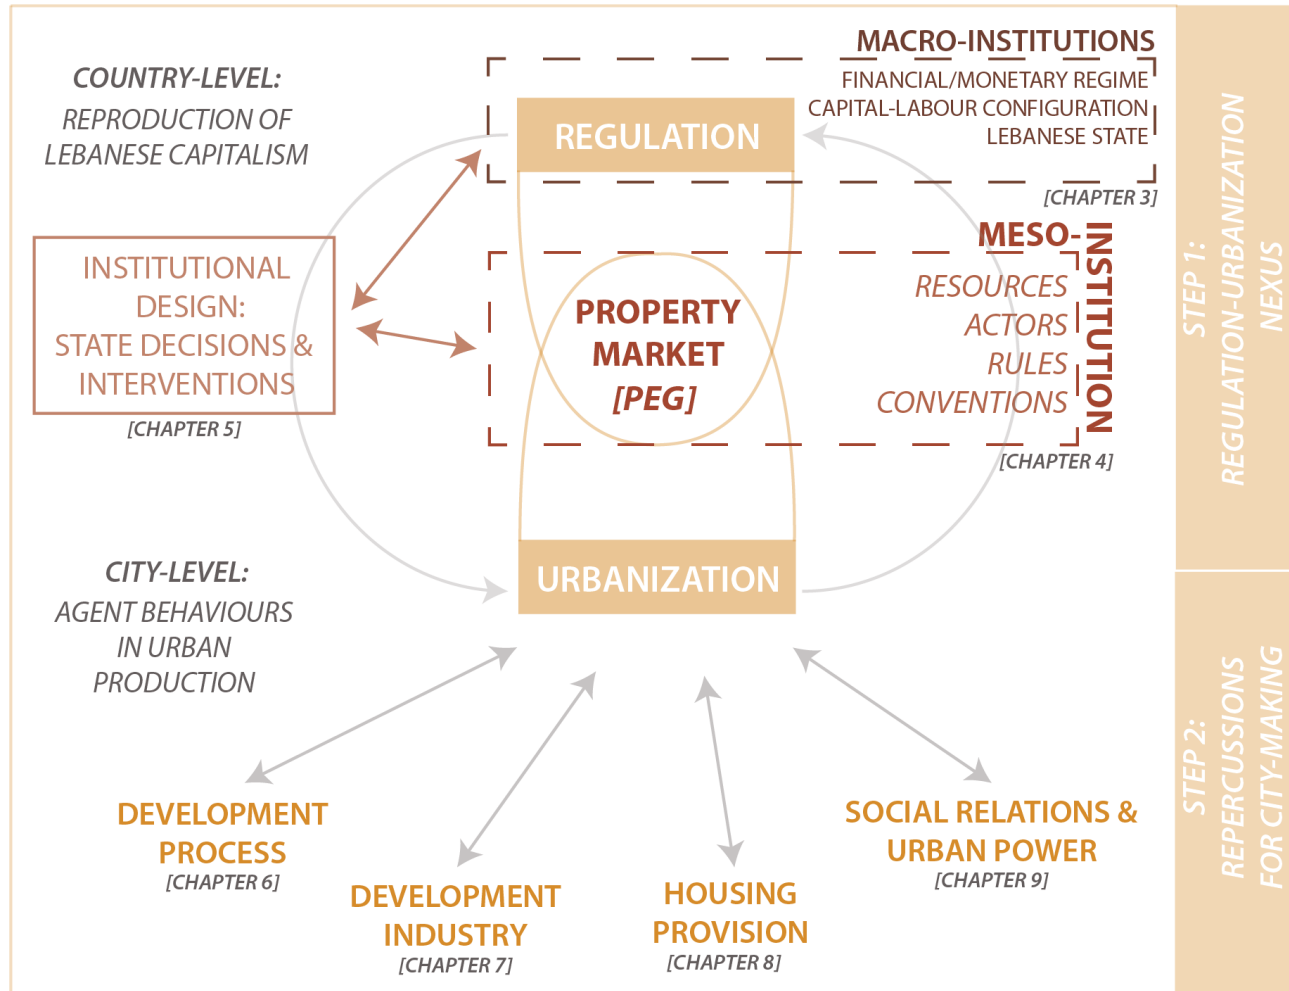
COUNTRY-LEVEL:
REPRODUCTION OF LEBANESE CAPITALISM

MACRO-INSTITUTIONS
FINANCIAL/MONETARY REGIME
CAPITAL-LABOUR CONFIGURATION
LEBANESE STATE
[CHAPTER 3]

REGULATION

INSTITUTIONAL DESIGN: STATE DECISIONS & INTERVENTIONS
[CHAPTER 5]

MESO-INSTITUTION
RESOURCES
ACTORS
RULES
CONVENTIONS
[CHAPTER 4]

PROPERTY MARKET [PEG]

STEP 1: REGULATION-URBANIZATION NEXUS

CITY-LEVEL:
AGENT BEHAVIOURS IN URBAN PRODUCTION

URBANIZATION

STEP 2: REPERCUSSIONS FOR CITY-MAKING

DEVELOPMENT PROCESS
[CHAPTER 6]

DEVELOPMENT INDUSTRY
[CHAPTER 7]

HOUSING PROVISION
[CHAPTER 8]

SOCIAL RELATIONS & URBAN POWER
[CHAPTER 9]